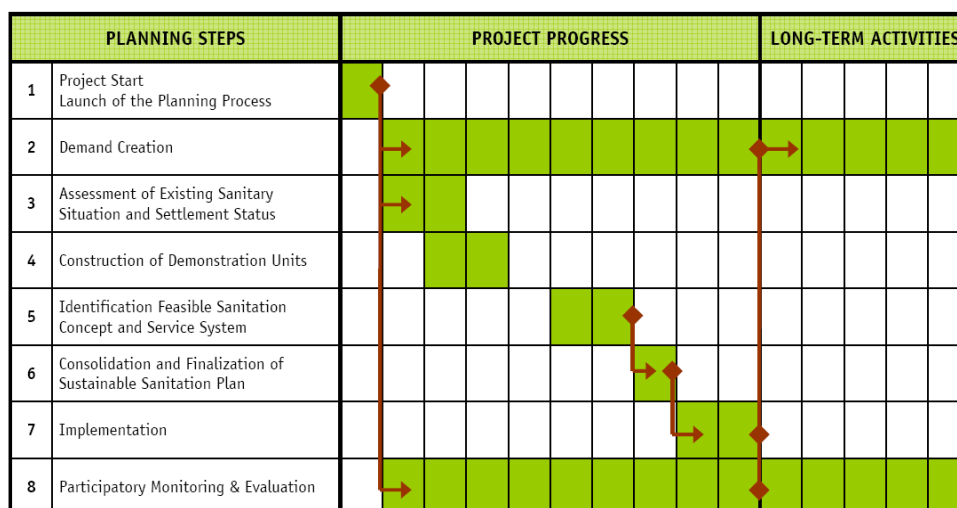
| | PLANNING STEPS | PROJECT PROGRESS | LONG-TERM ACTIVITIES |
|---|---|---|---|
| 1 | Project Start Launch of the Planning Process | | |
| 2 | Demand Creation | | |
| 3 | Assessment of Existing Sanitary Situation and Settlement Status | | |
| 4 | Construction of Demonstration Units | | |
| 5 | Identification Feasible Sanitation Concept and Service System | | |
| 6 | Consolidation and Finalization of Sustainable Sanitation Plan | | |
| 7 | Implementation | | |
| 8 | Participatory Monitoring & Evaluation | | |